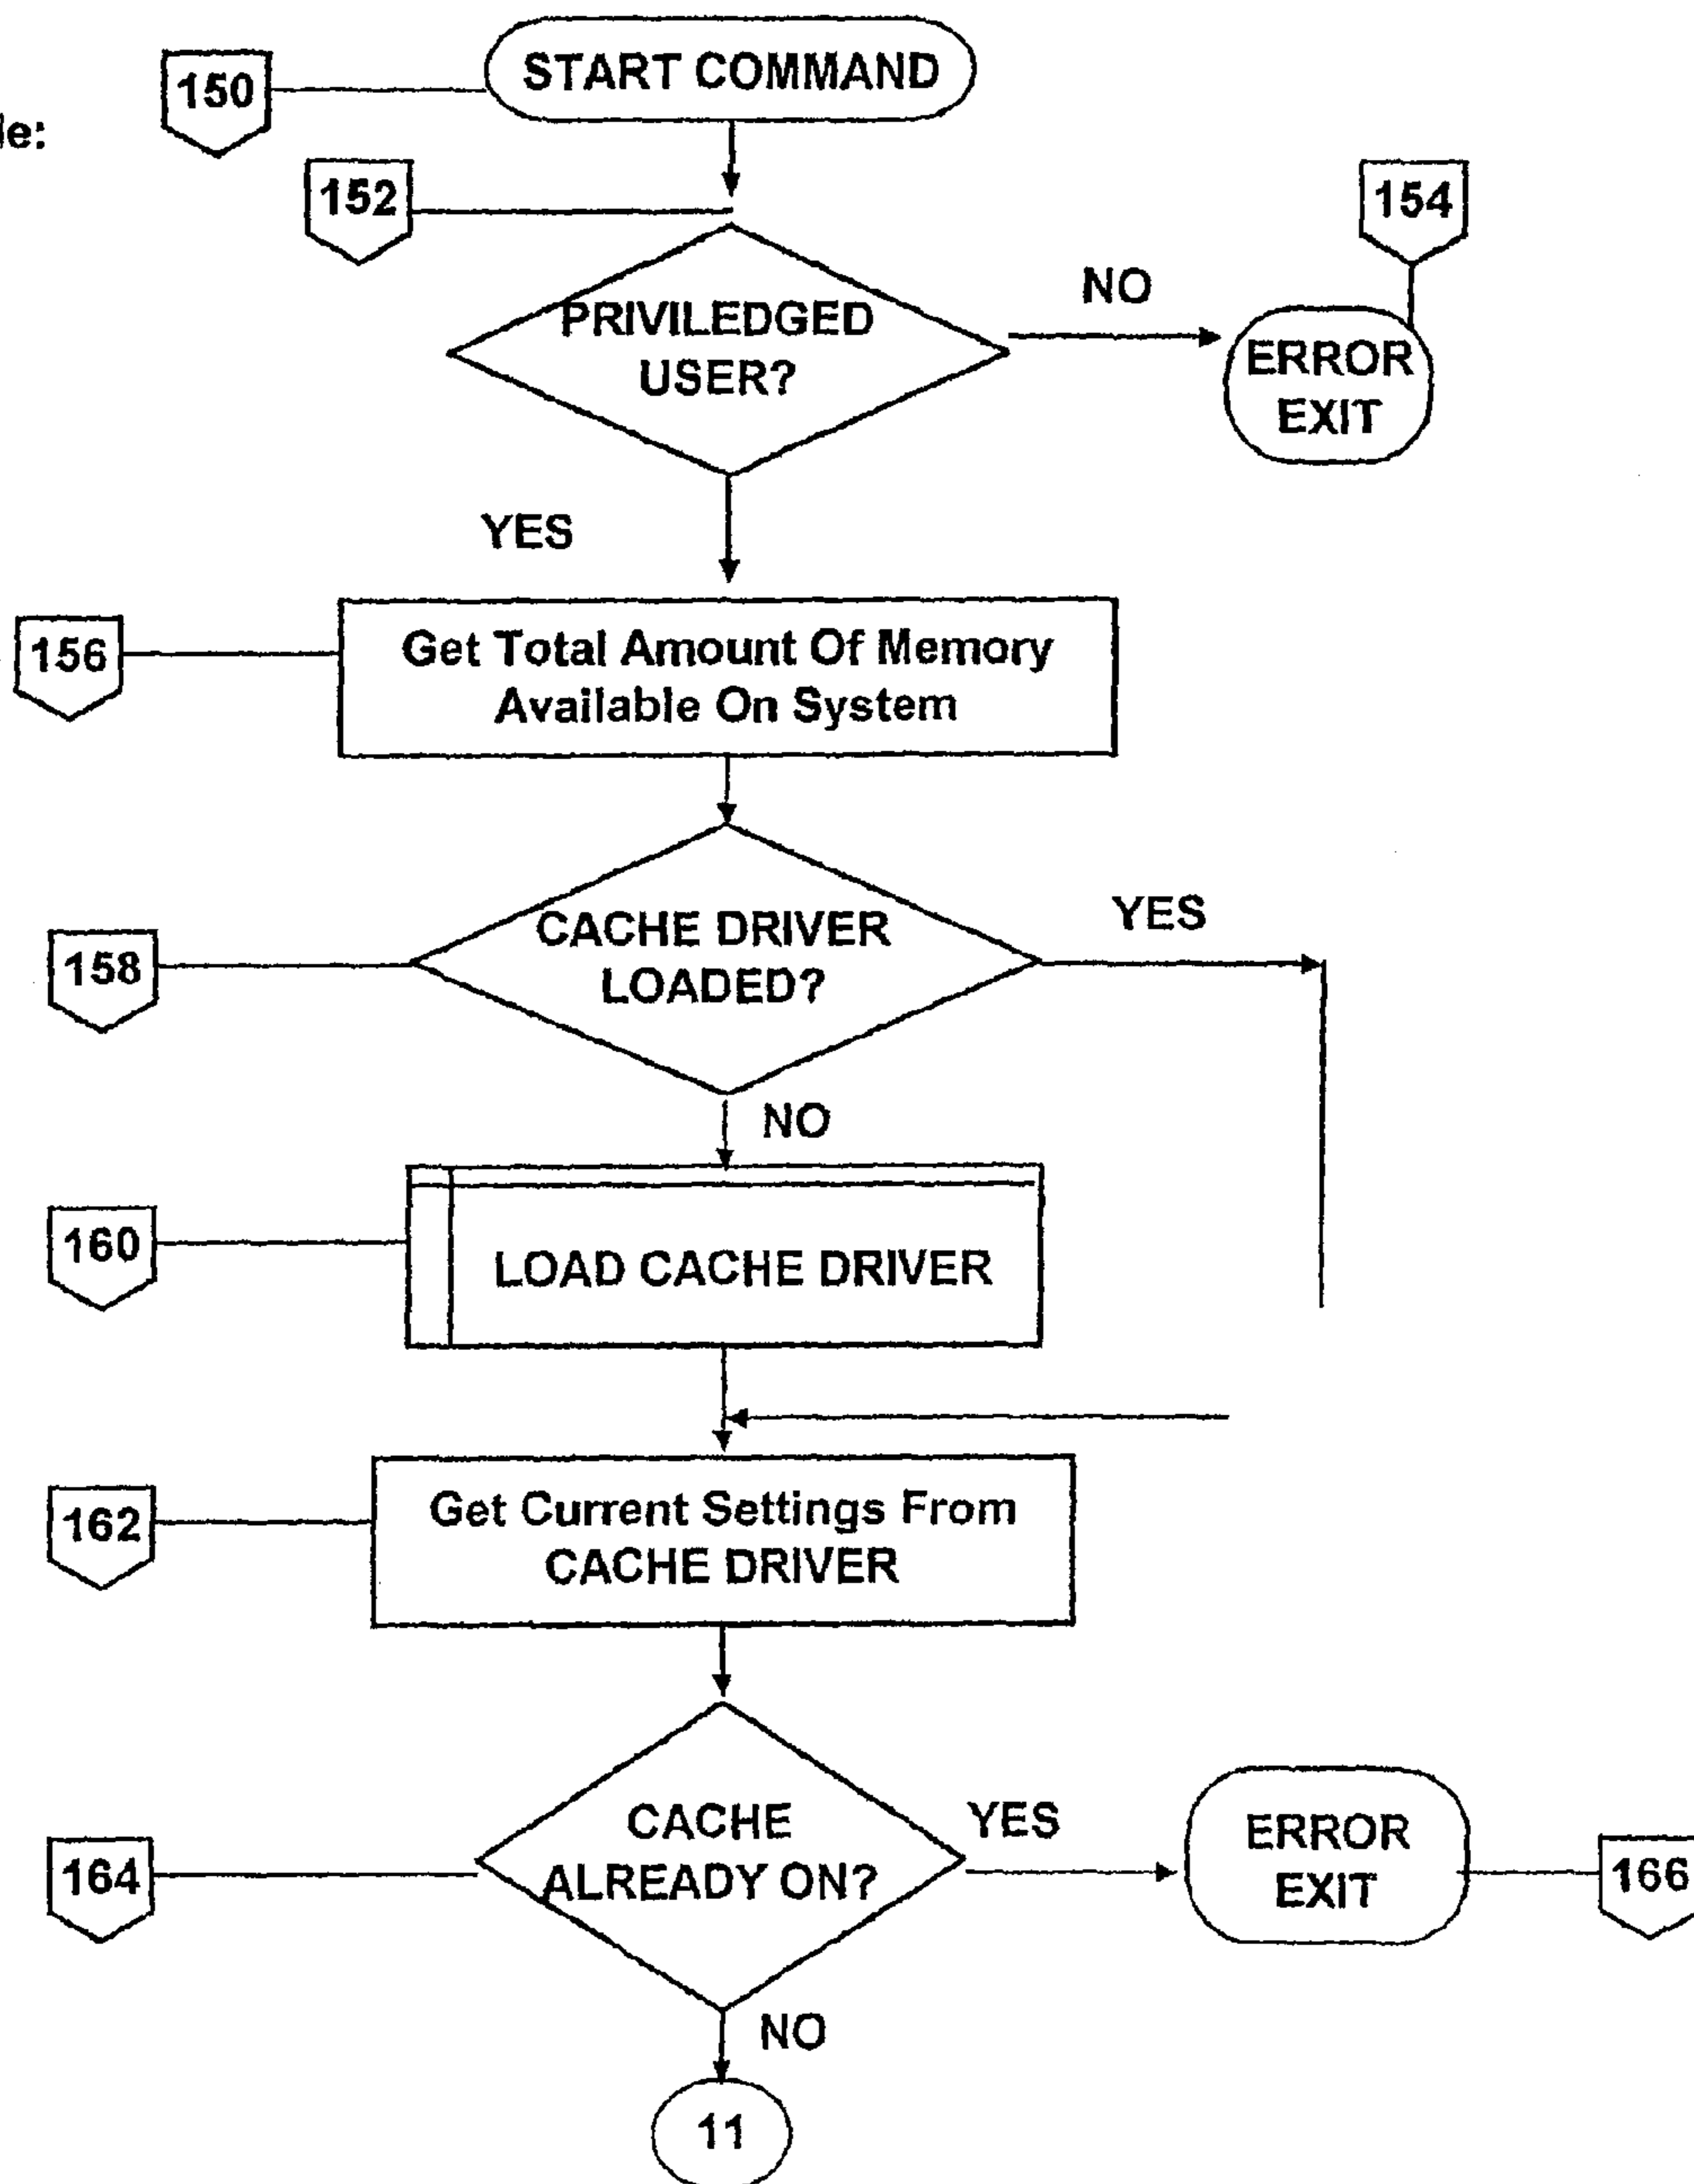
le:

150

START COMMAND

152

154

PRIVILEDGED USER?

NO

ERROR EXIT

YES

156

Get Total Amount Of Memory Available On System

158

CACHE DRIVER LOADED?

YES

NO

160

LOAD CACHE DRIVER

162

Get Current Settings From CACHE DRIVER

164

CACHE ALREADY ON?

YES

ERROR EXIT

166

NO

11